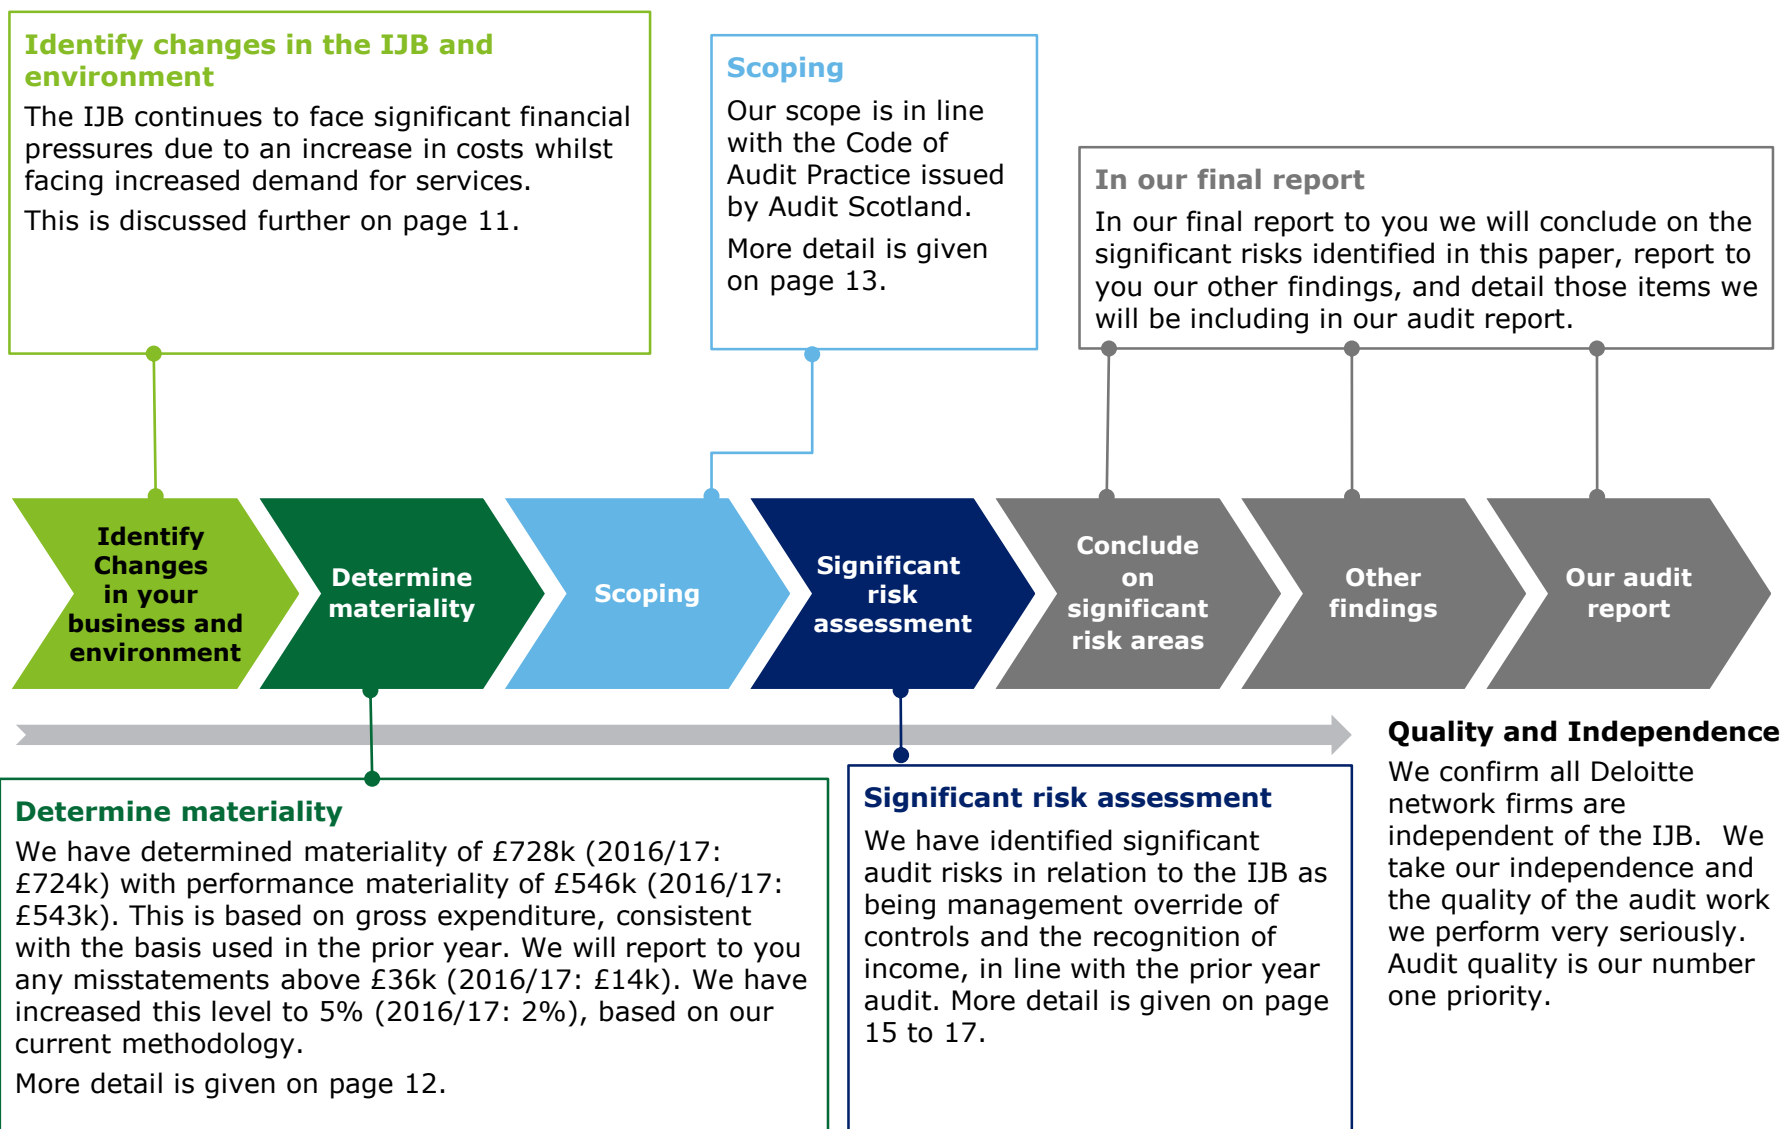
Identify changes in the IJB and environment

The IJB continues to face significant financial pressures due to an increase in costs whilst facing increased demand for services.

This is discussed further on page 11.

Scoping

Our scope is in line with the Code of Audit Practice issued by Audit Scotland.

More detail is given on page 13.

In our final report

In our final report to you we will conclude on the significant risks identified in this paper, report to you our other findings, and detail those items we will be including in our audit report.

Identify Changes in your business and environment

Determine materiality

Scoping

Significant risk assessment

Conclude on significant risk areas

Other findings

Our audit report

Quality and Independence

We confirm all Deloitte network firms are independent of the IJB. We take our independence and the quality of the audit work we perform very seriously. Audit quality is our number one priority.

Determine materiality

We have determined materiality of £728k (2016/17: £724k) with performance materiality of £546k (2016/17: £543k). This is based on gross expenditure, consistent with the basis used in the prior year. We will report to you any misstatements above £36k (2016/17: £14k). We have increased this level to 5% (2016/17: 2%), based on our current methodology.

More detail is given on page 12.

Significant risk assessment

We have identified significant audit risks in relation to the IJB as being management override of controls and the recognition of income, in line with the prior year audit. More detail is given on page 15 to 17.